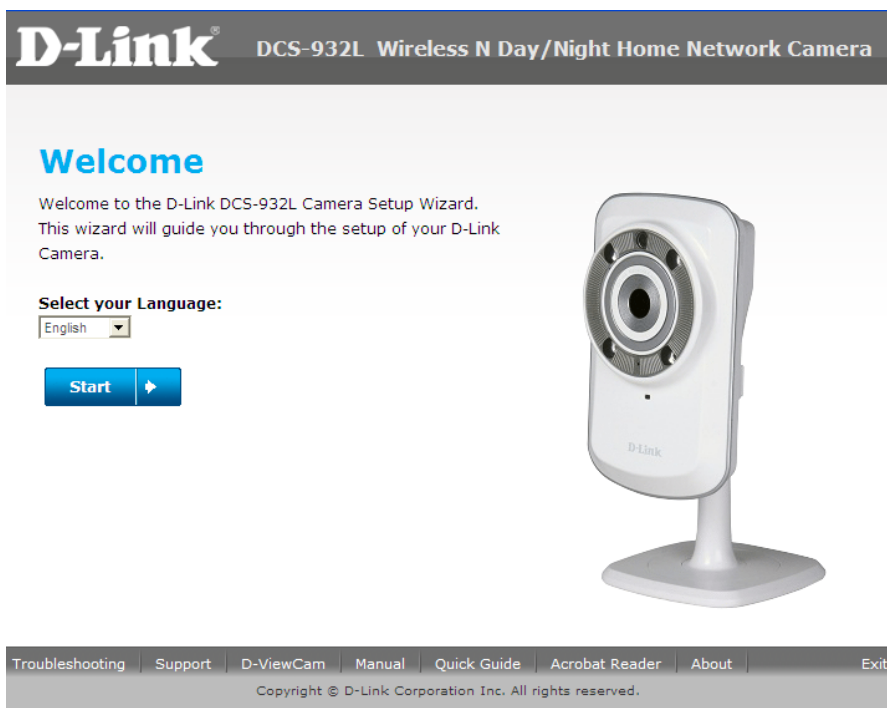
D-Link® DCS-932L Wireless N Day/Night Home Network Camera

Welcome

Welcome to the D-Link DCS-932L Camera Setup Wizard. This wizard will guide you through the setup of your D-Link Camera.

Select your Language:
English

Start

D-Link

Troubleshooting | Support | D-ViewCam | Manual | Quick Guide | Acrobat Reader | About | Exit

Copyright © D-Link Corporation Inc. All rights reserved.